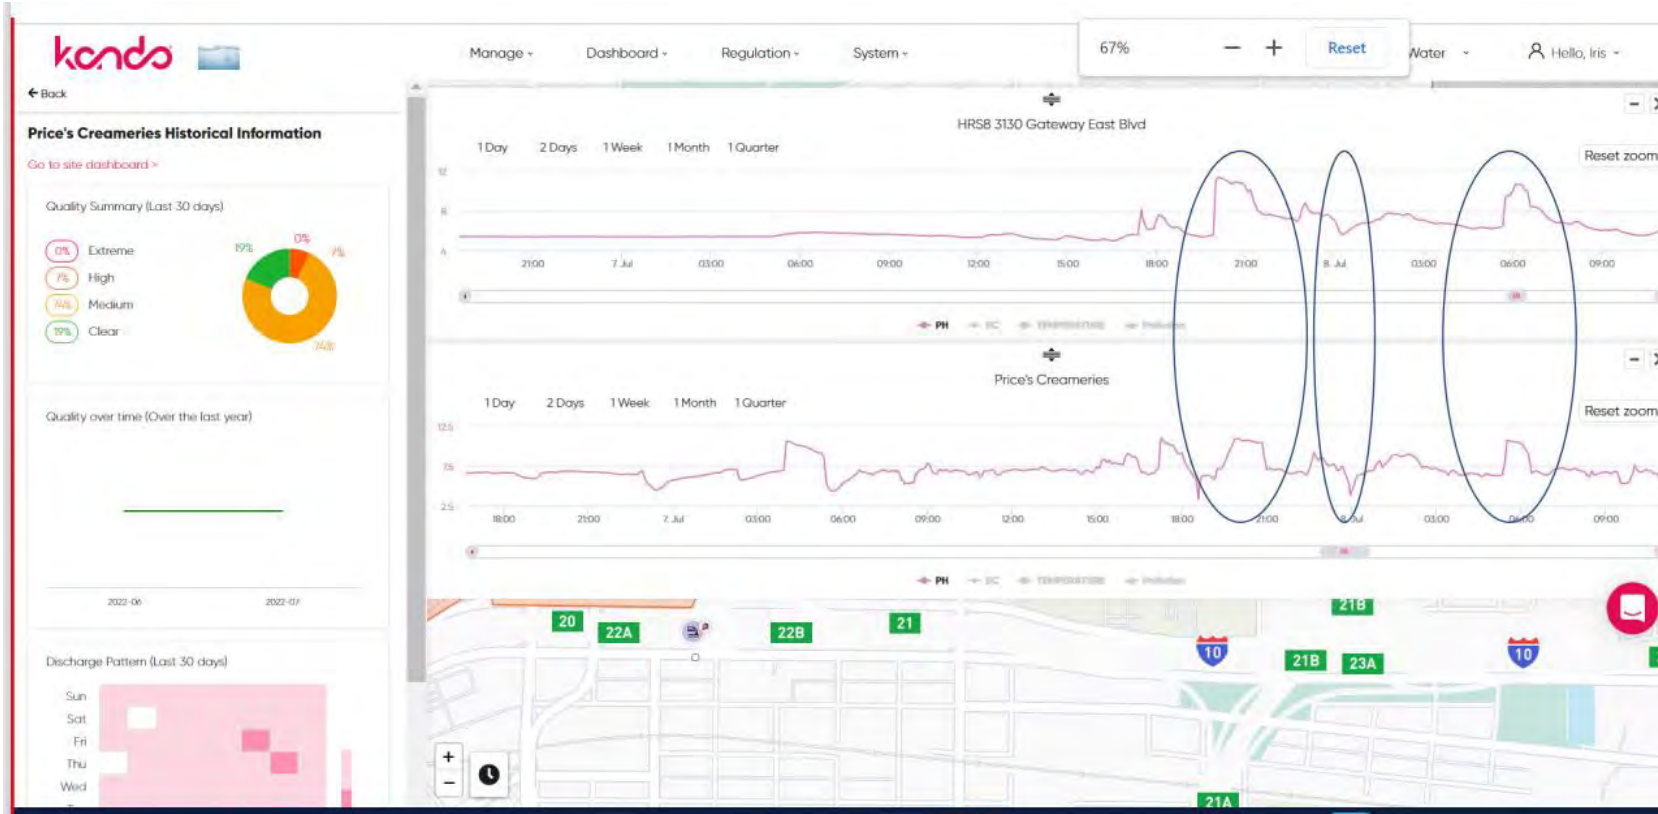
kando

← Back

Price's Creameries Historical Information

Go to site dashboard >

Quality Summary (Last 30 days)

0% Extreme
7% High
74% Medium
19% Clear

19% 0% 7% 74%

Quality over time (Over the last year)

2022-06 2022-07

Discharge Pattern (Last 30 days)

Sun
Sat
Fri
Thu
Wed

Manage ▾ Dashboard ▾ Regulation ▾ System ▾

67% − + Reset

Water ▾ Hello, Iris ▾

HRS8 3130 Gateway East Blvd

1 Day 2 Days 1 Week 1 Month 1 Quarter

Reset zoom

12
8
4

21:00 7. Jul 03:00 06:00 09:00 12:00 15:00 18:00 21:00 8. Jul 03:00 06:00 09:00

PH EC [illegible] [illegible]

Price's Creameries

1 Day 2 Days 1 Week 1 Month 1 Quarter

Reset zoom

12.5
7.5
2.5

18:00 21:00 7. Jul 03:00 06:00 09:00 12:00 15:00 18:00 21:00 8. Jul 03:00 06:00 09:00

PH EC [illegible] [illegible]

20 22A 22B 21 21B 10 21B 23A 10 21A

+ −